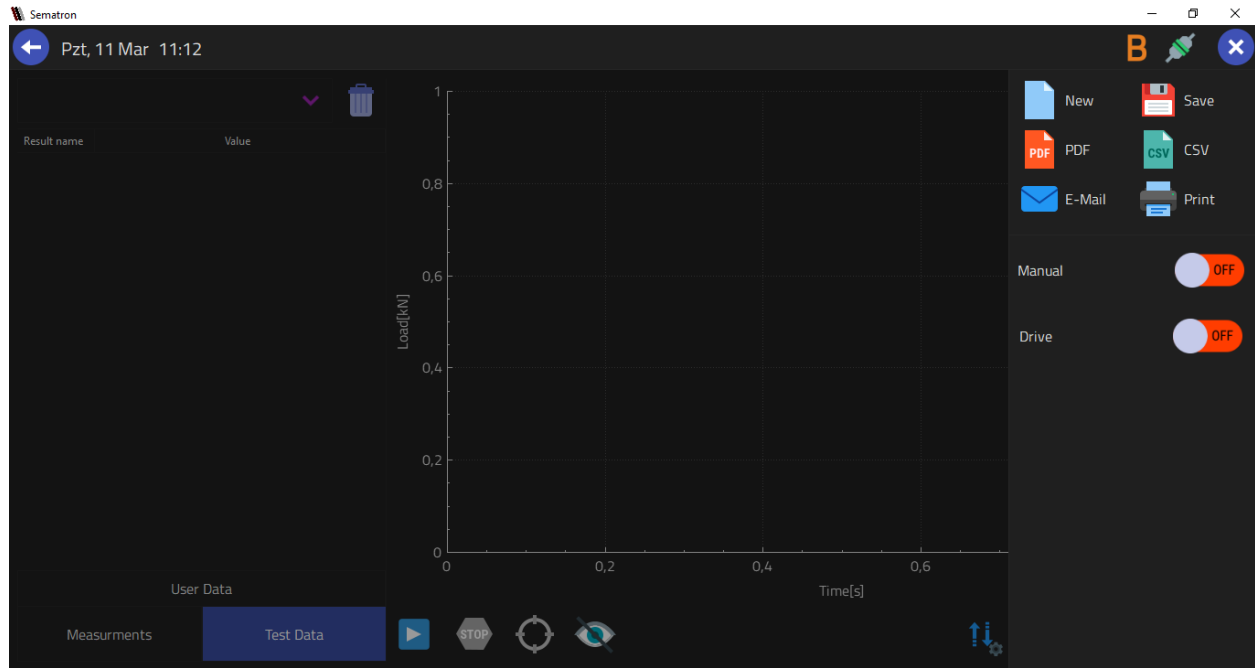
Sematron

Pzt, 11 Mar 11:12

B

Result name
Value

1
0,8
0,6
0,4
0,2
0
Load[kN]
0
0,2
0,4
0,6
Time[s]

New
Save
PDF
PDF
CSV
CSV
E-Mail
Print

Manual
OFF
Drive
OFF

User Data
Measurments
Test Data

STOP